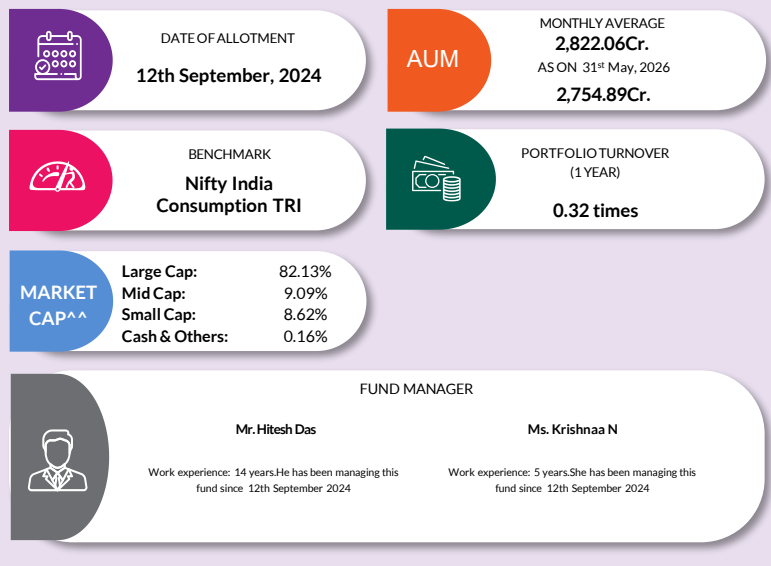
DATE OF ALLOTMENT

12th September, 2024

AUM

MONTHLY AVERAGE

2,822.06Cr.

AS ON 31$^{st}$ May, 2026

2,754.89Cr.

BENCHMARK

Nifty India Consumption TRI

PORTFOLIO TURNOVER (1 YEAR)

0.32 times

MARKET CAP^^

| | |
|---|---|
| Large Cap: | 82.13% |
| Mid Cap: | 9.09% |
| Small Cap: | 8.62% |
| Cash & Others: | 0.16% |

FUND MANAGER

Mr. Hitesh Das

Work experience: 14 years.He has been managing this fund since 12th September 2024

Ms. Krishnaa N

Work experience: 5 years.She has been managing this fund since 12th September 2024